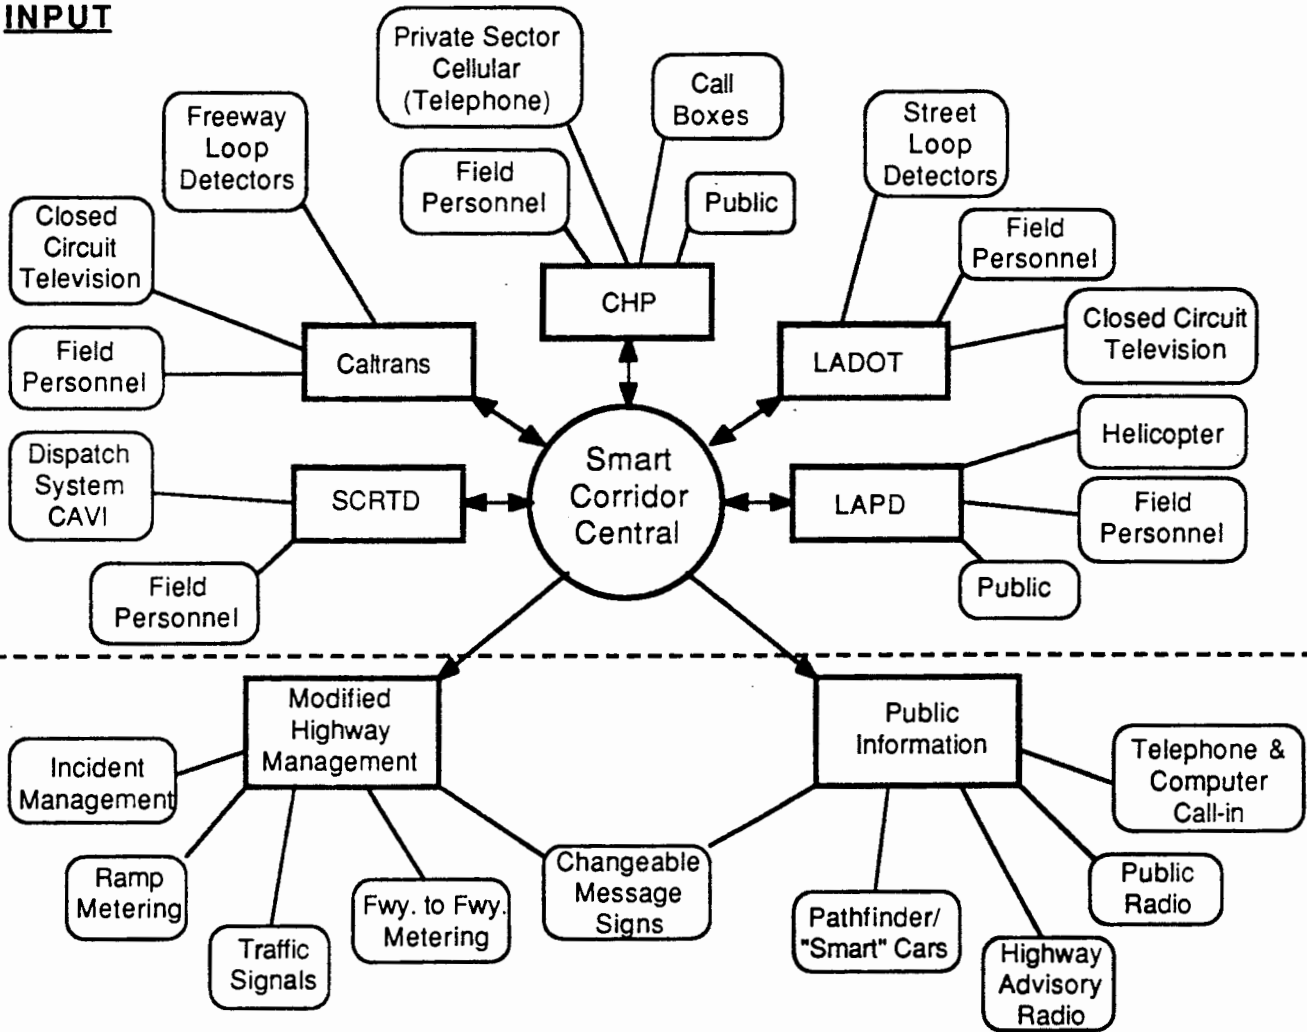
INPUT

Private Sector Cellular (Telephone)

Call Boxes

Freeway Loop Detectors

Field Personnel

Public

Street Loop Detectors

Closed Circuit Television

CHP

Field Personnel

Field Personnel

Caltrans

LADOT

Closed Circuit Television

Helicopter

Dispatch System CAVI

SCRTD

Smart Corridor Central

LAPD

Field Personnel

Field Personnel

Public

Modified Highway Management

Public Information

Incident Management

Telephone & Computer Call-in

Ramp Metering

Changeable Message Signs

Fwy. to Fwy. Metering

Public Radio

Traffic Signals

Pathfinder/ "Smart" Cars

Highway Advisory Radio